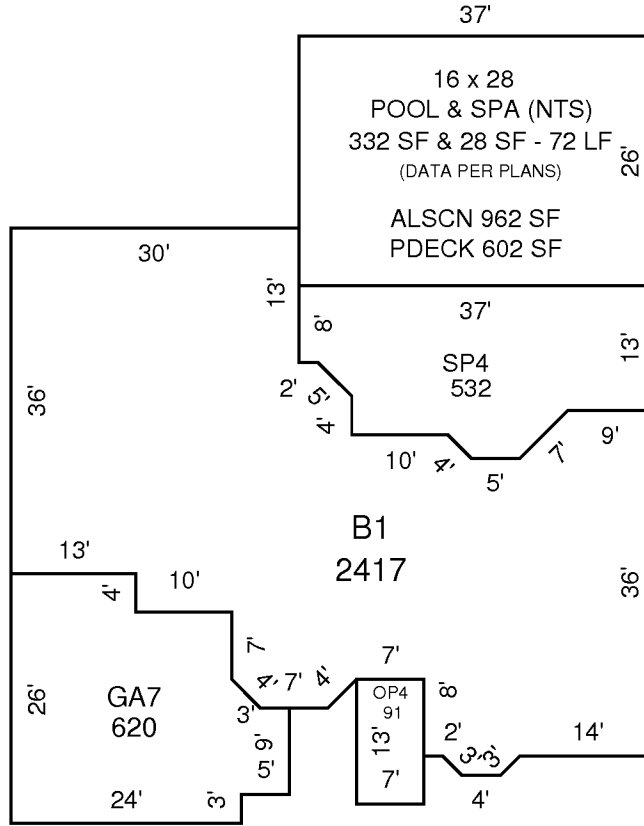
37'

16 x 28
POOL & SPA (NTS)
332 SF & 28 SF - 72 LF
(DATA PER PLANS)

26'

ALSCN 962 SF
PDECK 602 SF

30'

13'

8'

37'

SP4
532

13'

36'

2'
5'
4'

10'
4'
5'
7'
9'

B1
2417

13'
4'
10'

36'

7'
4'
7'
4'
7'
8'

26'

GA7
620

3'

OP4
91

13'
7'

2'
3'
3'

14'

9'
5'

24'
3'

4'